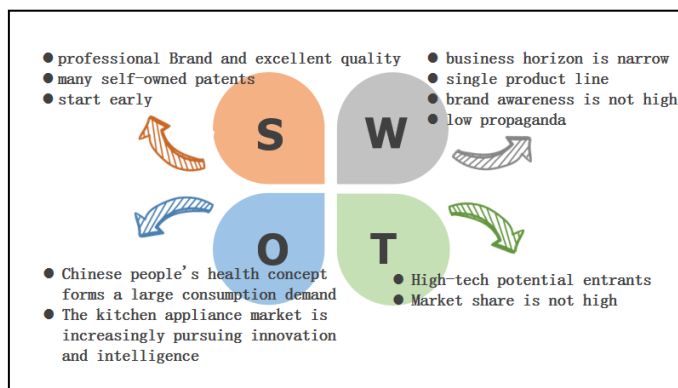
● professional Brand and excellent quality
● many self-owned patents
● start early

● business horizon is narrow
● single product line
● brand awareness is not high
● low propaganda

S

W

O

T

● Chinese people's health concept forms a large consumption demand
● The kitchen appliance market is increasingly pursuing innovation and intelligence

● High-tech potential entrants
● Market share is not high